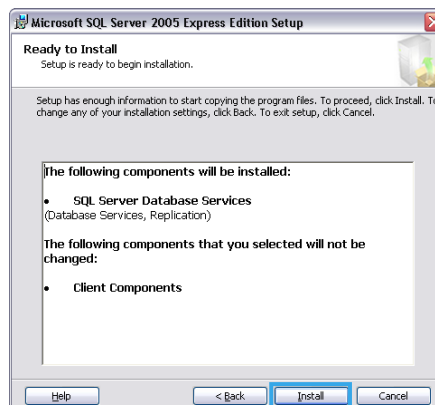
Microsoft SQL Server 2005 Express Edition Setup

Ready to Install
Setup is ready to begin installation.

Setup has enough information to start copying the program files. To proceed, click Install. To change any of your installation settings, click Back. To exit setup, click Cancel.

The following components will be installed:

• SQL Server Database Services
(Database Services, Replication)

The following components that you selected will not be changed:

• Client Components

Help | < Back | Install | Cancel